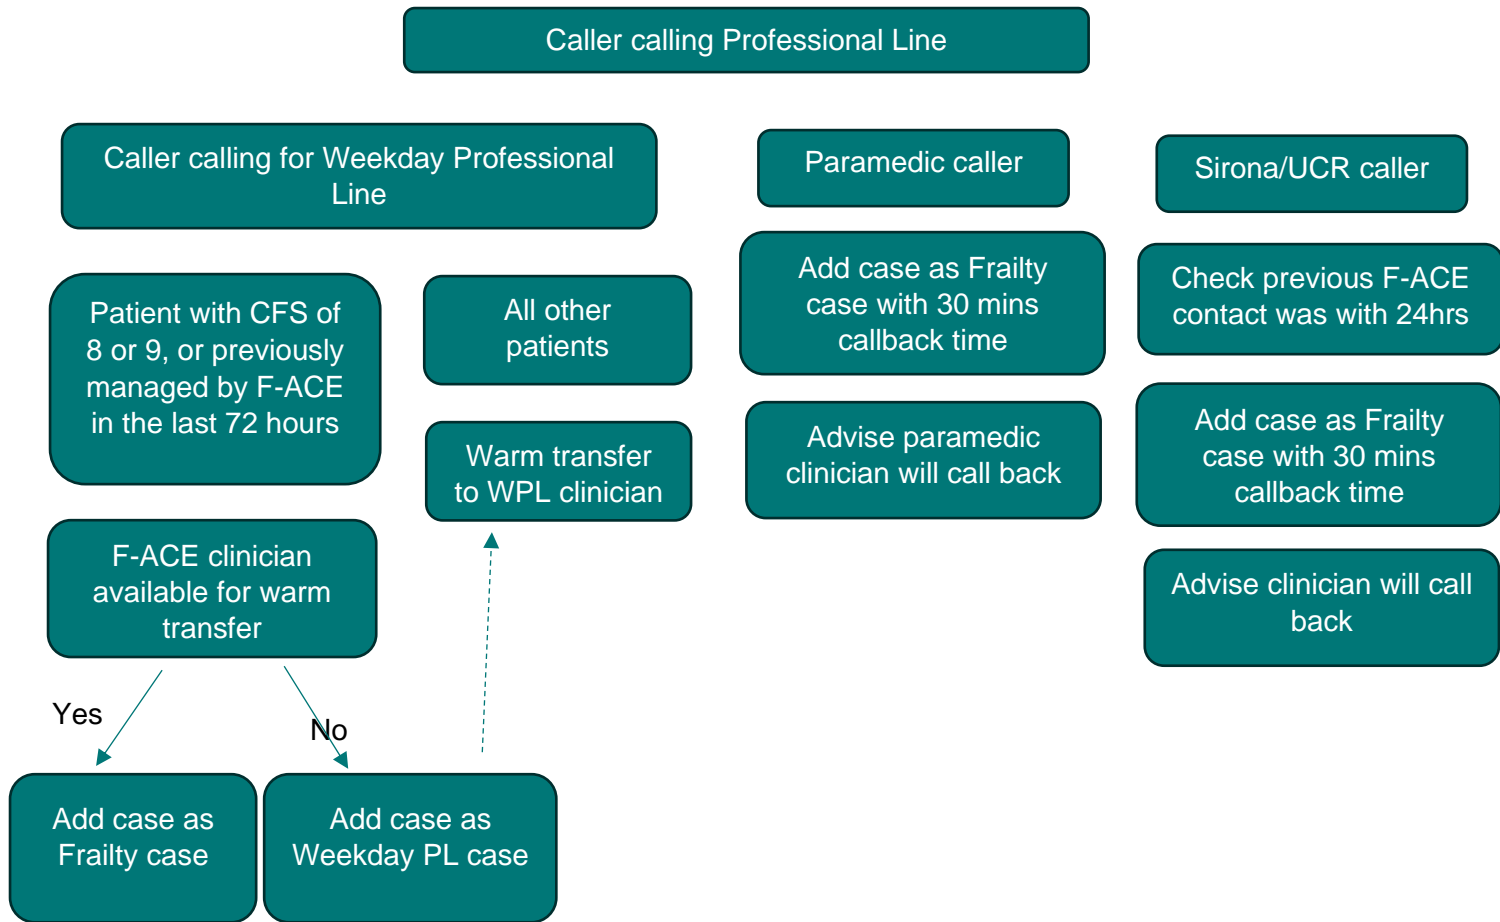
Caller calling Professional Line

Caller calling for Weekday Professional Line

Patient with CFS of 8 or 9, or previously managed by F-ACE in the last 72 hours

All other patients

Warm transfer to WPL clinician

F-ACE clinician available for warm transfer

Yes

No

Add case as Frailty case

Add case as Weekday PL case

Paramedic caller

Add case as Frailty case with 30 mins callback time

Advise paramedic clinician will call back

Sirona/UCR caller

Check previous F-ACE contact was with 24hrs

Add case as Frailty case with 30 mins callback time

Advise clinician will call back